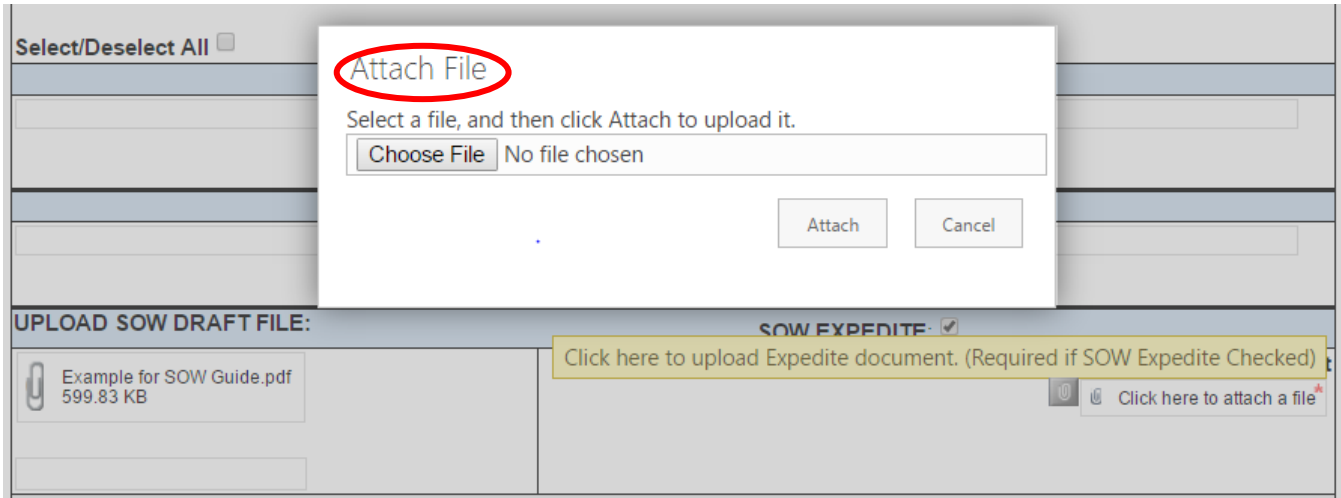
Select/Deselect All

Attach File

Select a file, and then click Attach to upload it.

Choose File No file chosen

Attach Cancel

UPLOAD SOW DRAFT FILE:

SOW EXPEDITE:

Click here to upload Expedite document. (Required if SOW Expedite Checked)

Example for SOW Guide.pdf
599.83 KB

Click here to attach a file*